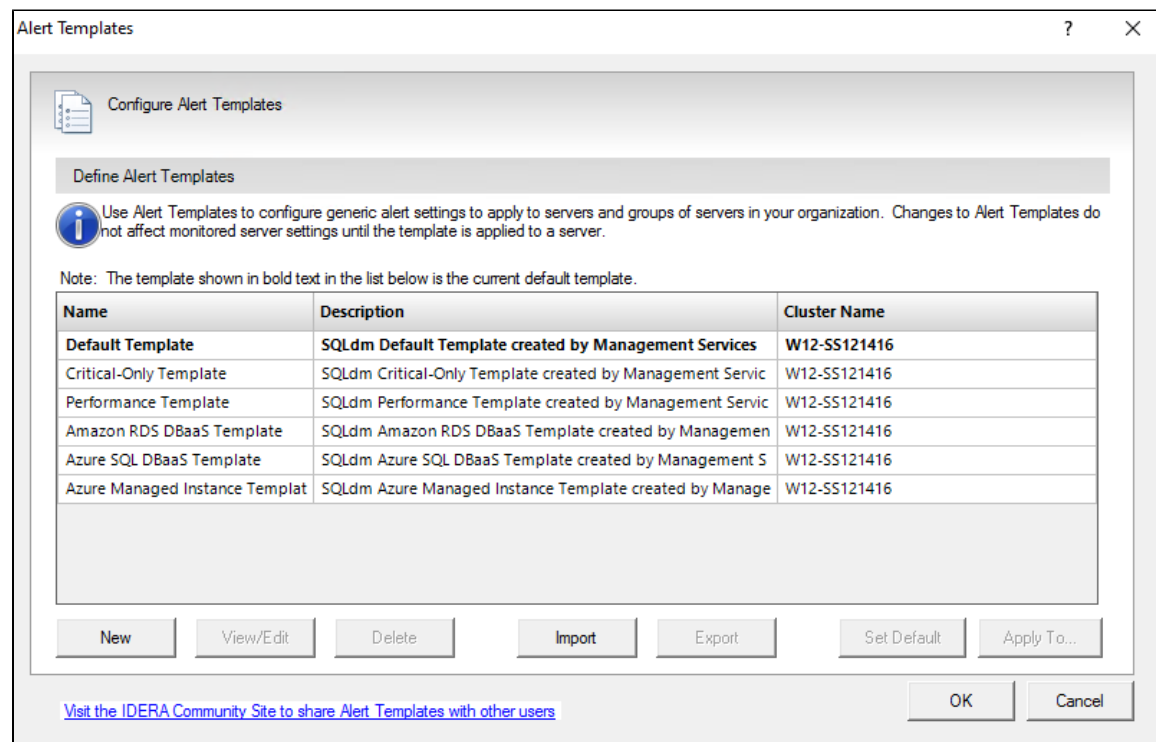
Alert Templates

?

Configure Alert Templates

Define Alert Templates

Use Alert Templates to configure generic alert settings to apply to servers and groups of servers in your organization. Changes to Alert Templates do not affect monitored server settings until the template is applied to a server.

Note: The template shown in bold text in the list below is the current default template.

| Name | Description | Cluster Name |
|---|---|---|
| **Default Template** | **SQLdm Default Template created by Management Services** | **W12-SS121416** |
| Critical-Only Template | SQLdm Critical-Only Template created by Management Servic | W12-SS121416 |
| Performance Template | SQLdm Performance Template created by Management Servic | W12-SS121416 |
| Amazon RDS DBaaS Template | SQLdm Amazon RDS DBaaS Template created by Managemen | W12-SS121416 |
| Azure SQL DBaaS Template | SQLdm Azure SQL DBaaS Template created by Management S | W12-SS121416 |
| Azure Managed Instance Templat | SQLdm Azure Managed Instance Template created by Manage | W12-SS121416 |

New  View/Edit  Delete  Import  Export  Set Default  Apply To...

Visit the IDERA Community Site to share Alert Templates with other users

OK  Cancel